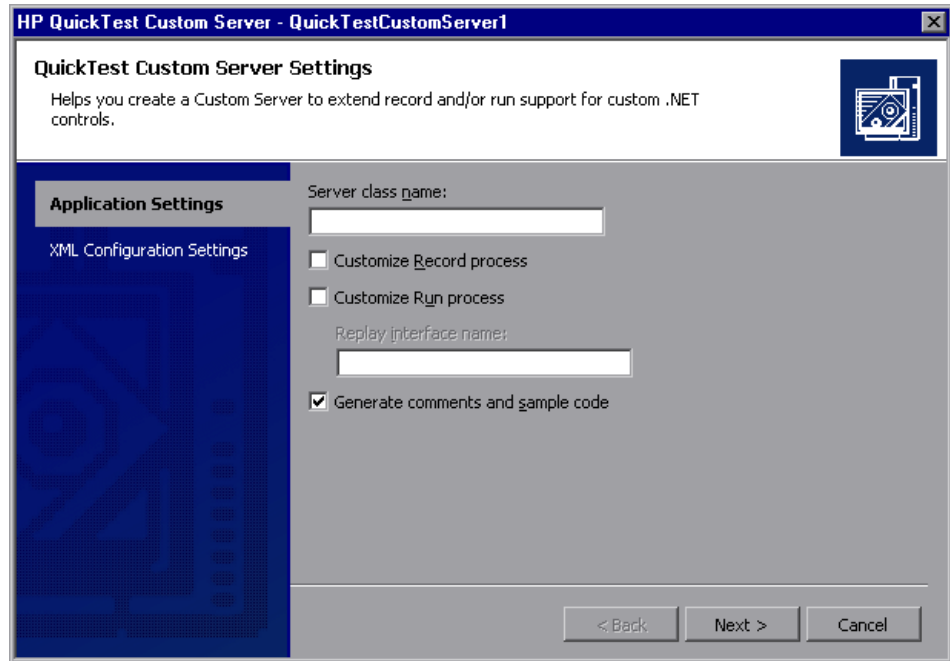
HP QuickTest Custom Server - QuickTestCustomServer1

QuickTest Custom Server Settings

Helps you create a Custom Server to extend record and/or run support for custom .NET controls.

Application Settings

XML Configuration Settings

Server class name:

Customize Record process

Customize Run process

Replay interface name:

Generate comments and sample code

< Back

Next >

Cancel